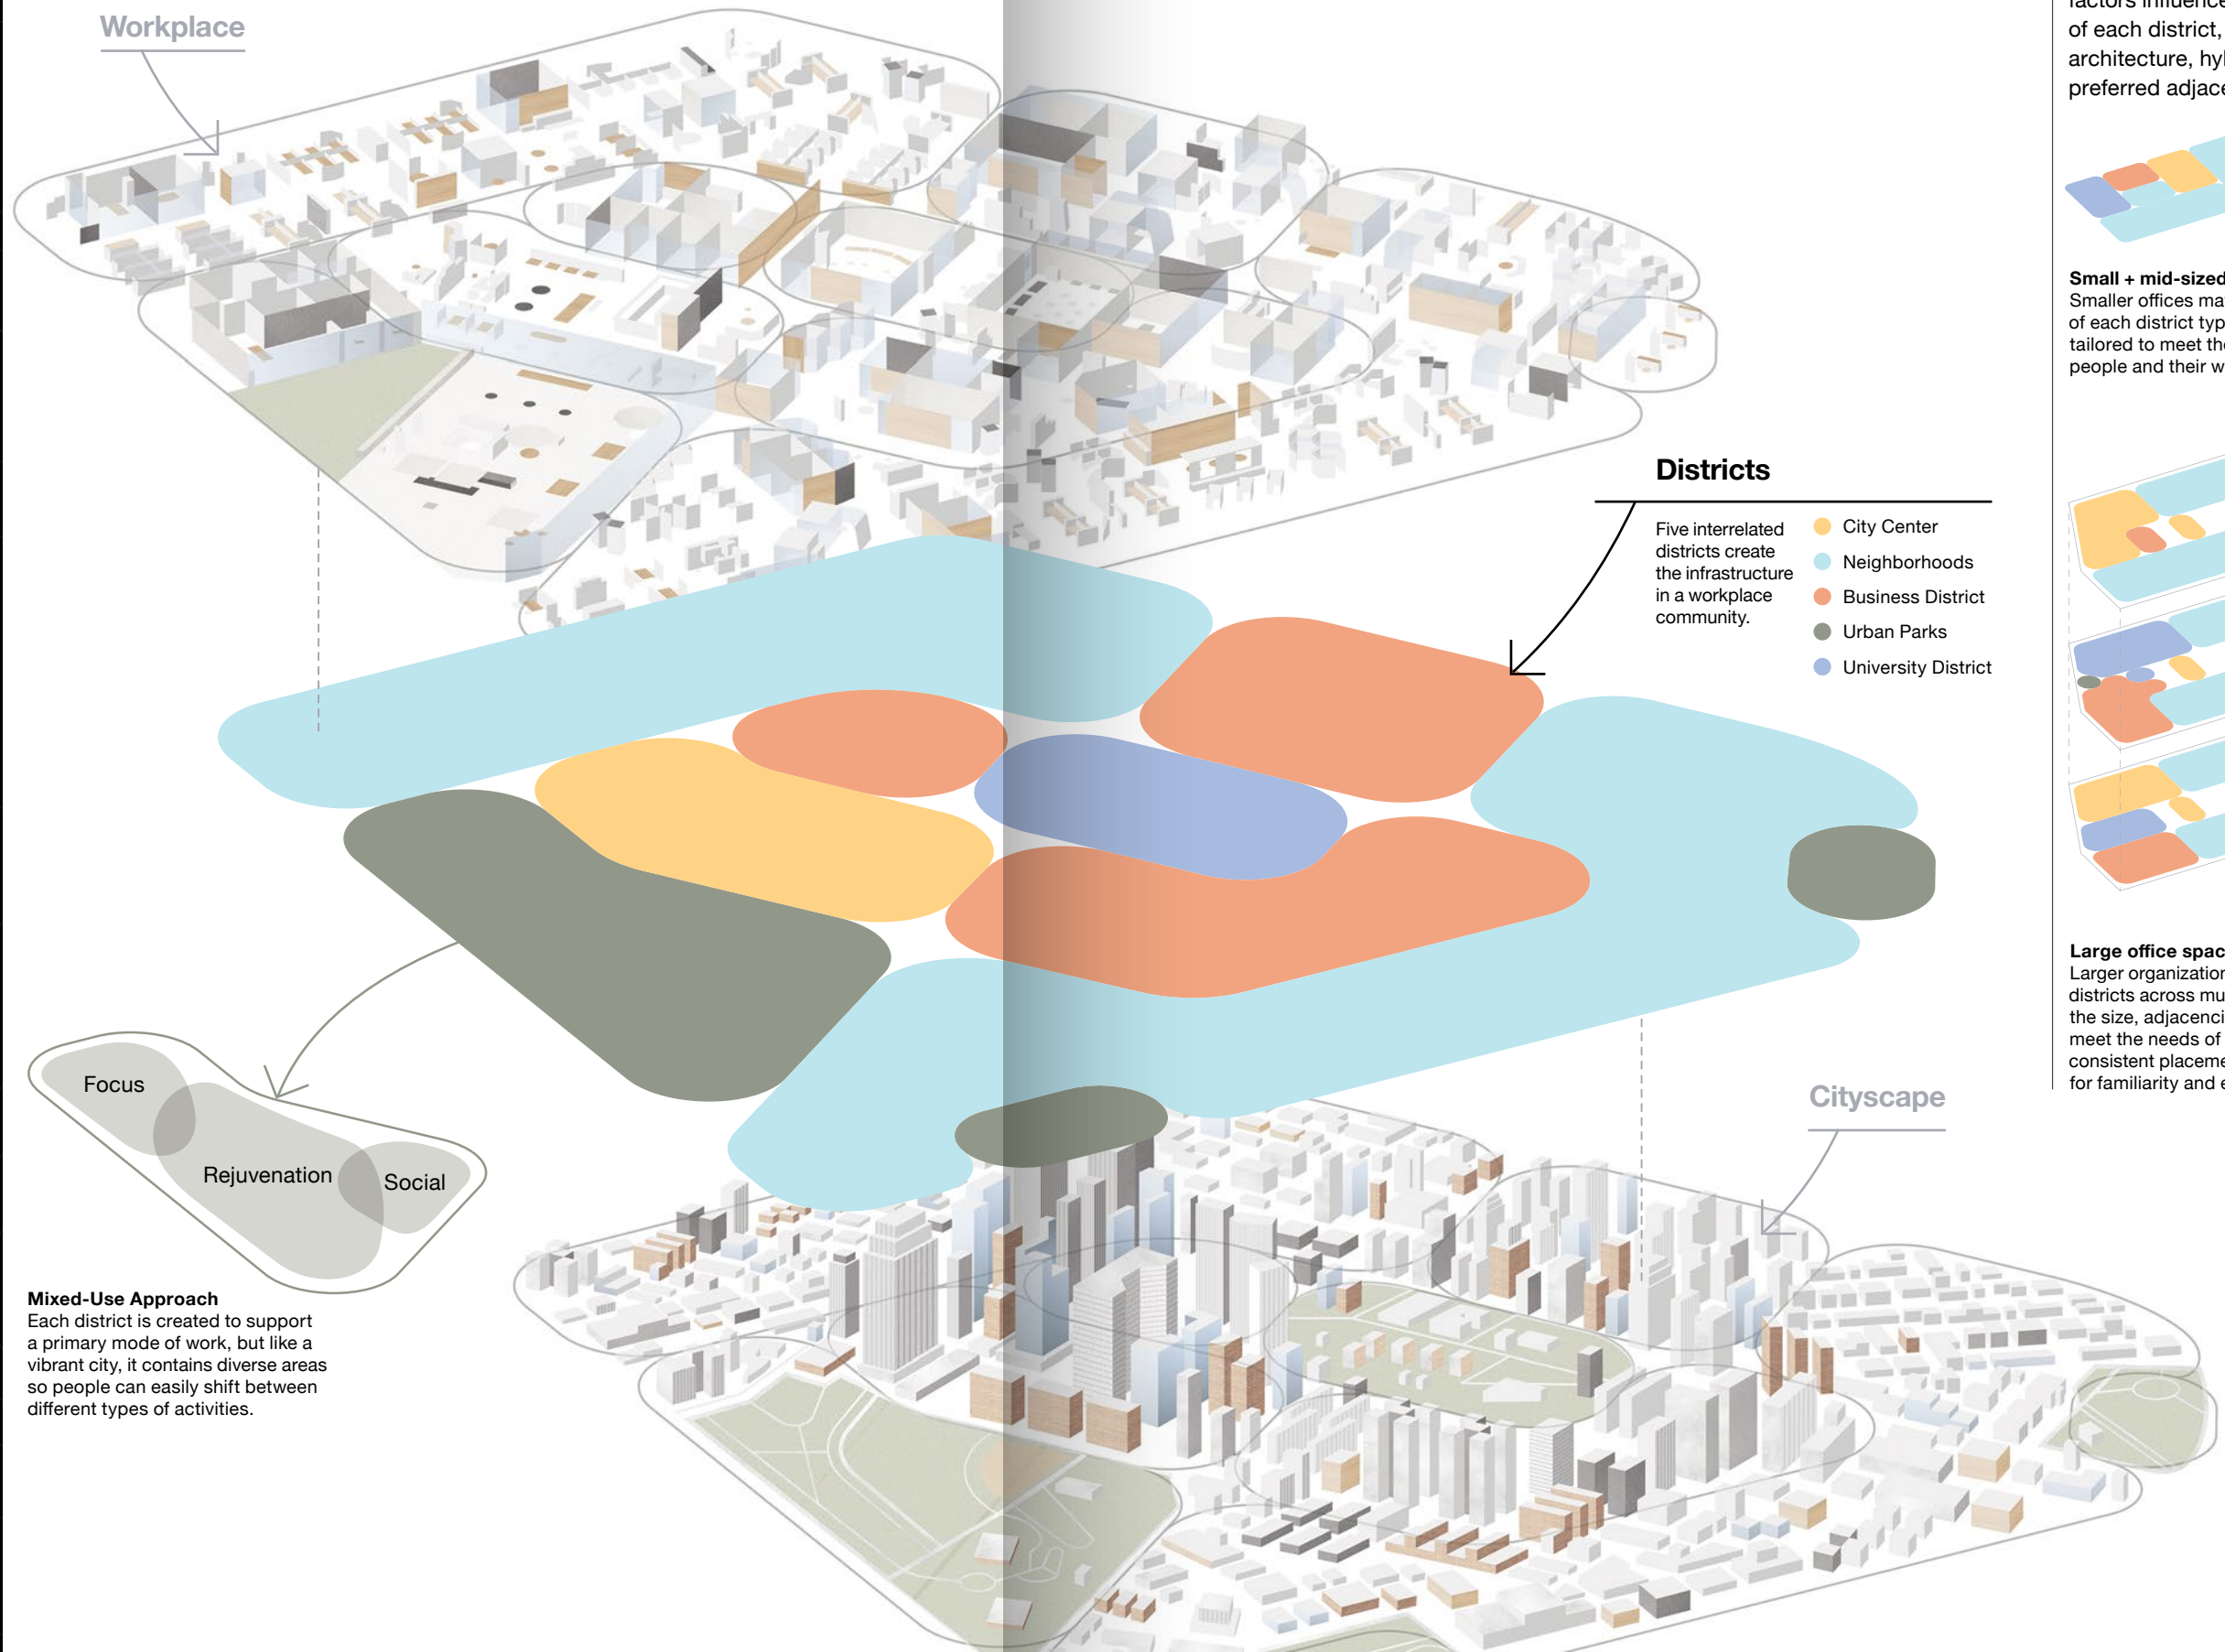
Workplace

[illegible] of each district, architecture, hy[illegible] preferred adjac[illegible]

Small + mid-sized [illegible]
Smaller offices ma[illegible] of each district typ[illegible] tailored to meet th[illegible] people and their w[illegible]

Districts

Five interrelated districts create the infrastructure in a workplace community.

City Center
Neighborhoods
Business District
Urban Parks
University District

Large office spac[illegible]
Larger organization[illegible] districts across mu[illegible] the size, adjacenci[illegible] meet the needs of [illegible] consistent placeme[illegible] for familiarity and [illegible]

Focus
Rejuvenation
Social

Cityscape

Mixed-Use Approach
Each district is created to support a primary mode of work, but like a vibrant city, it contains diverse areas so people can easily shift between different types of activities.